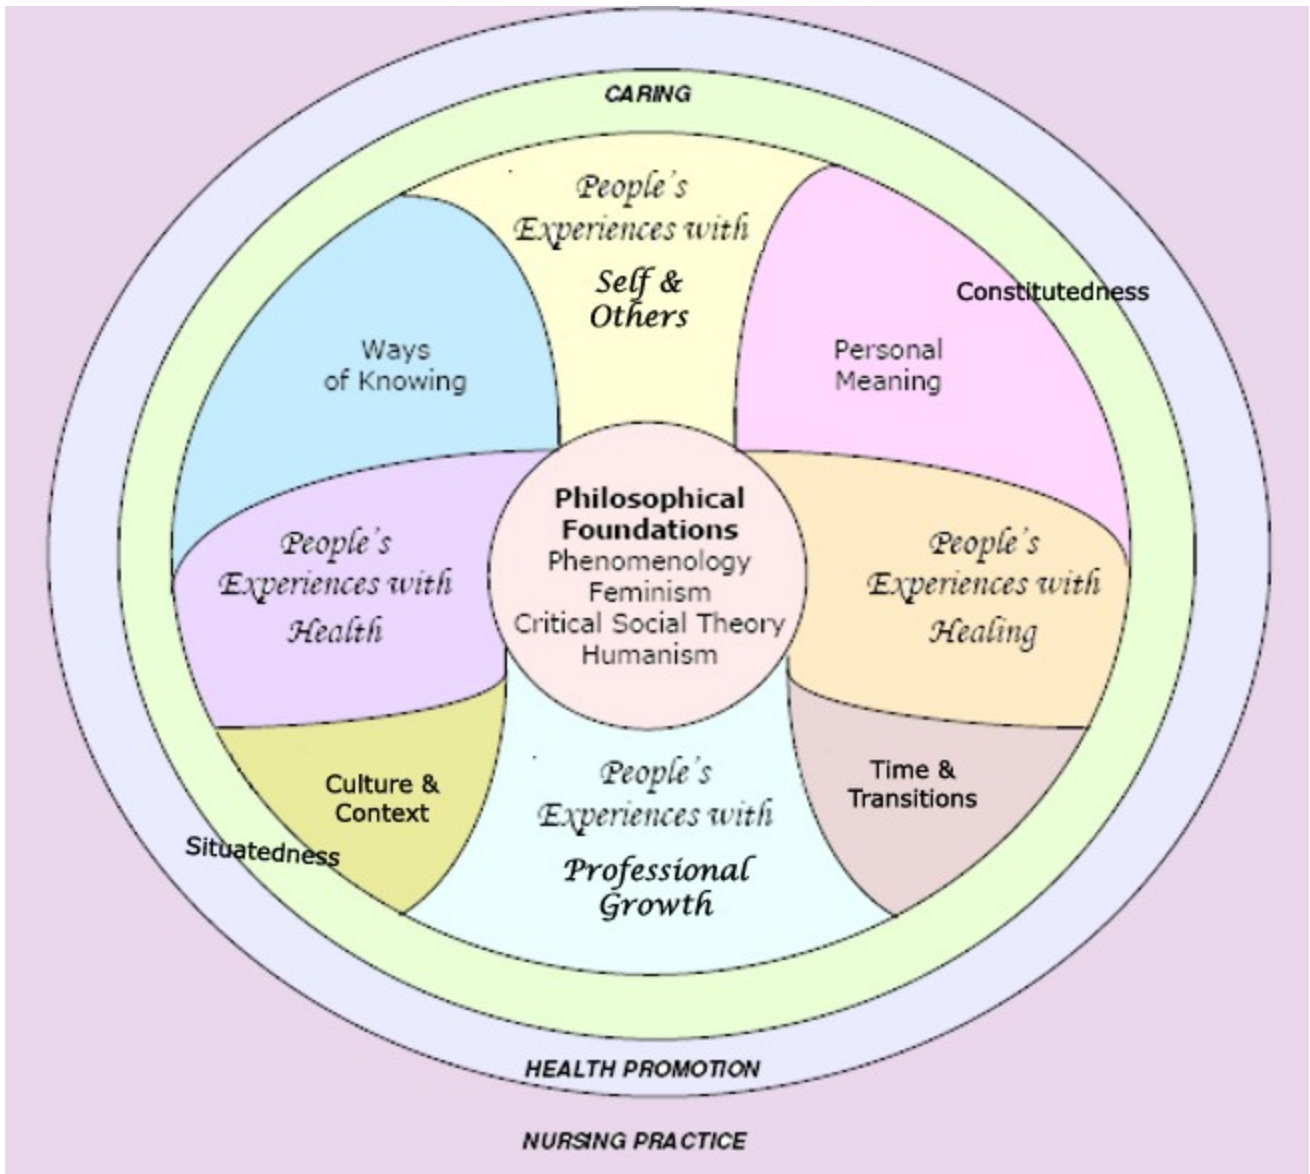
CARING

People's Experiences with Self & Others

Constitutedness

Ways of Knowing

Personal Meaning

Philosophical Foundations
Phenomenology
Feminism
Critical Social Theory
Humanism

People's Experiences with Health

People's Experiences with Healing

Culture & Context

Time & Transitions

People's Experiences with Professional Growth

Situatedness

HEALTH PROMOTION

NURSING PRACTICE